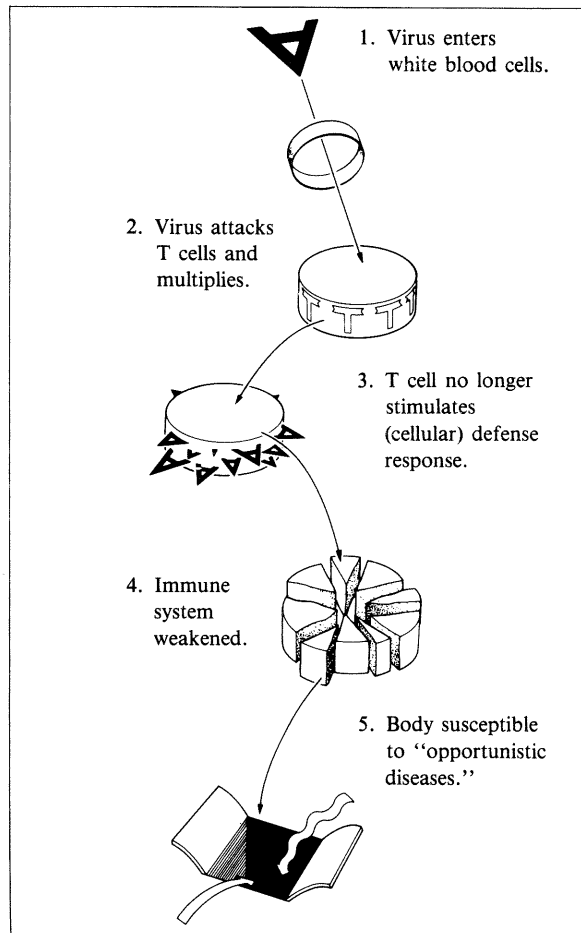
1. Virus enters white blood cells.

2. Virus attacks T cells and multiplies.

3. T cell no longer stimulates (cellular) defense response.

4. Immune system weakened.

5. Body susceptible to ''opportunistic diseases.''